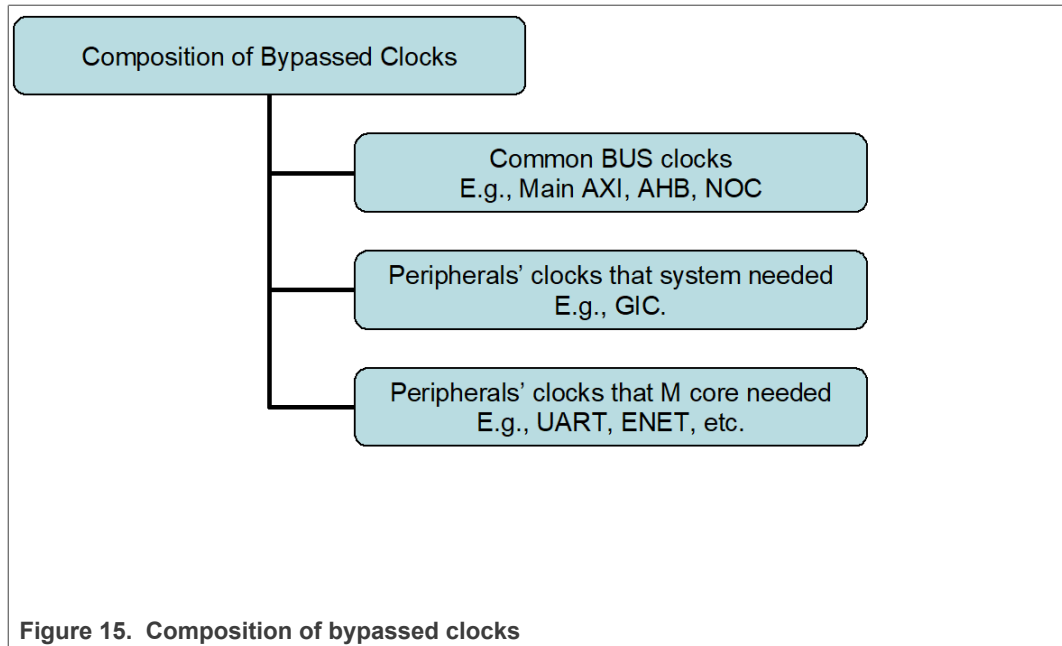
Composition of Bypassed Clocks

Common BUS clocks
E.g., Main AXI, AHB, NOC

Peripherals' clocks that system needed
E.g., GIC.

Peripherals' clocks that M core needed
E.g., UART, ENET, etc.

Figure 15. Composition of bypassed clocks